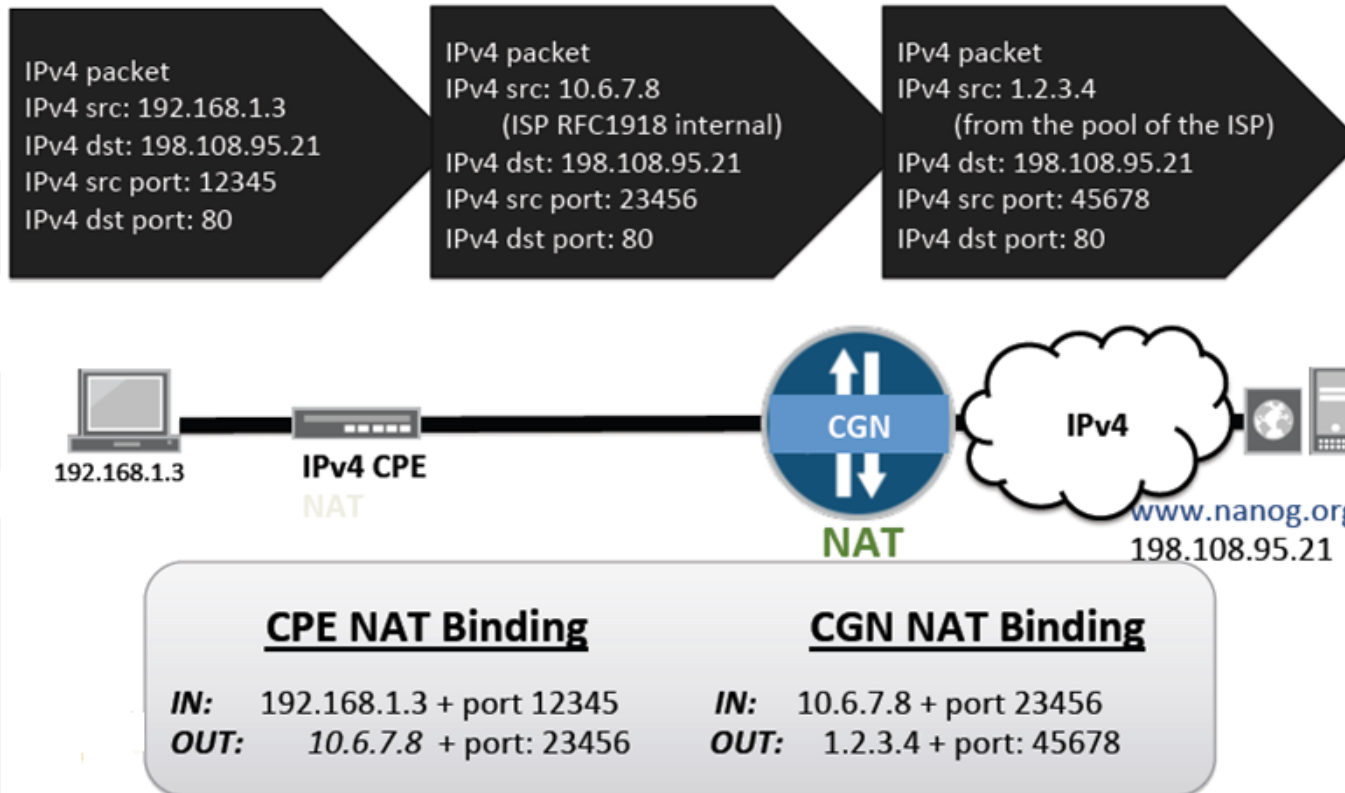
IPv4 packet
IPv4 src: 192.168.1.3
IPv4 dst: 198.108.95.21
IPv4 src port: 12345
IPv4 dst port: 80

IPv4 packet
IPv4 src: 10.6.7.8
(ISP RFC1918 internal)
IPv4 dst: 198.108.95.21
IPv4 src port: 23456
IPv4 dst port: 80

IPv4 packet
IPv4 src: 1.2.3.4
(from the pool of the ISP)
IPv4 dst: 198.108.95.21
IPv4 src port: 45678
IPv4 dst port: 80

192.168.1.3

IPv4 CPE
NAT

CGN
NAT

IPv4

www.nanog.org
198.108.95.21

CPE NAT Binding

IN: 192.168.1.3 + port 12345
OUT: 10.6.7.8 + port: 23456

CGN NAT Binding

IN: 10.6.7.8 + port 23456
OUT: 1.2.3.4 + port: 45678